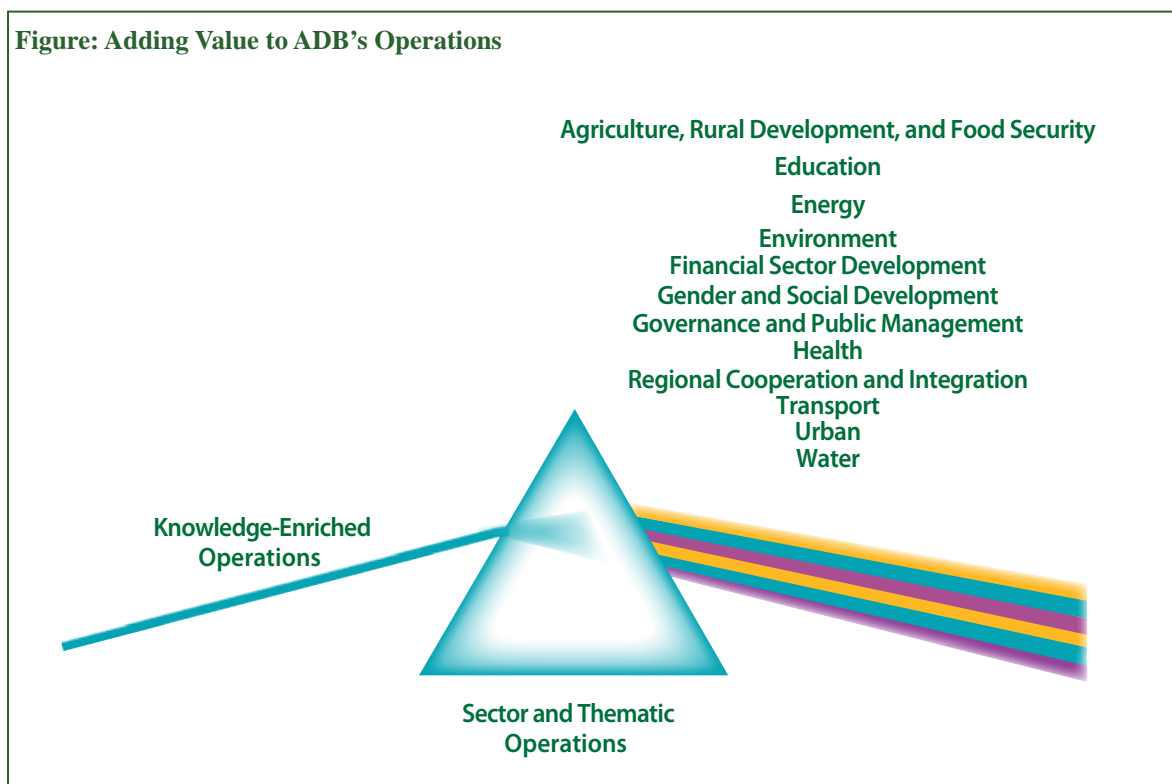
Figure: Adding Value to ADB's Operations

Agriculture, Rural Development, and Food Security
Education
Energy
Environment
Financial Sector Development
Gender and Social Development
Governance and Public Management
Health
Regional Cooperation and Integration
Transport
Urban
Water

Knowledge-Enriched Operations

Sector and Thematic Operations